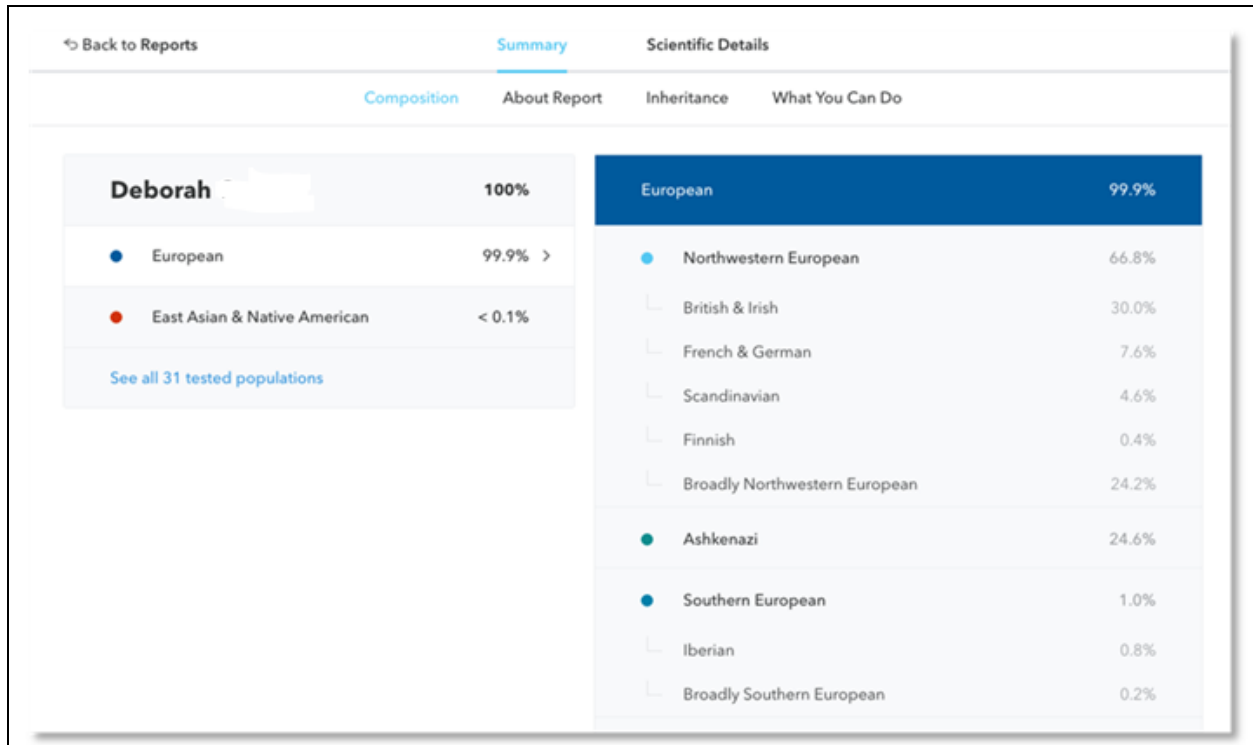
Back to Reports

Summary

Scientific Details

Composition

About Report

Inheritance

What You Can Do

Deborah

100%

European

99.9% >

East Asian & Native American

< 0.1%

See all 31 tested populations

European

99.9%

Northwestern European

66.8%

British & Irish

30.0%

French & German

7.6%

Scandinavian

4.6%

Finnish

0.4%

Broadly Northwestern European

24.2%

Ashkenazi

24.6%

Southern European

1.0%

Iberian

0.8%

Broadly Southern European

0.2%